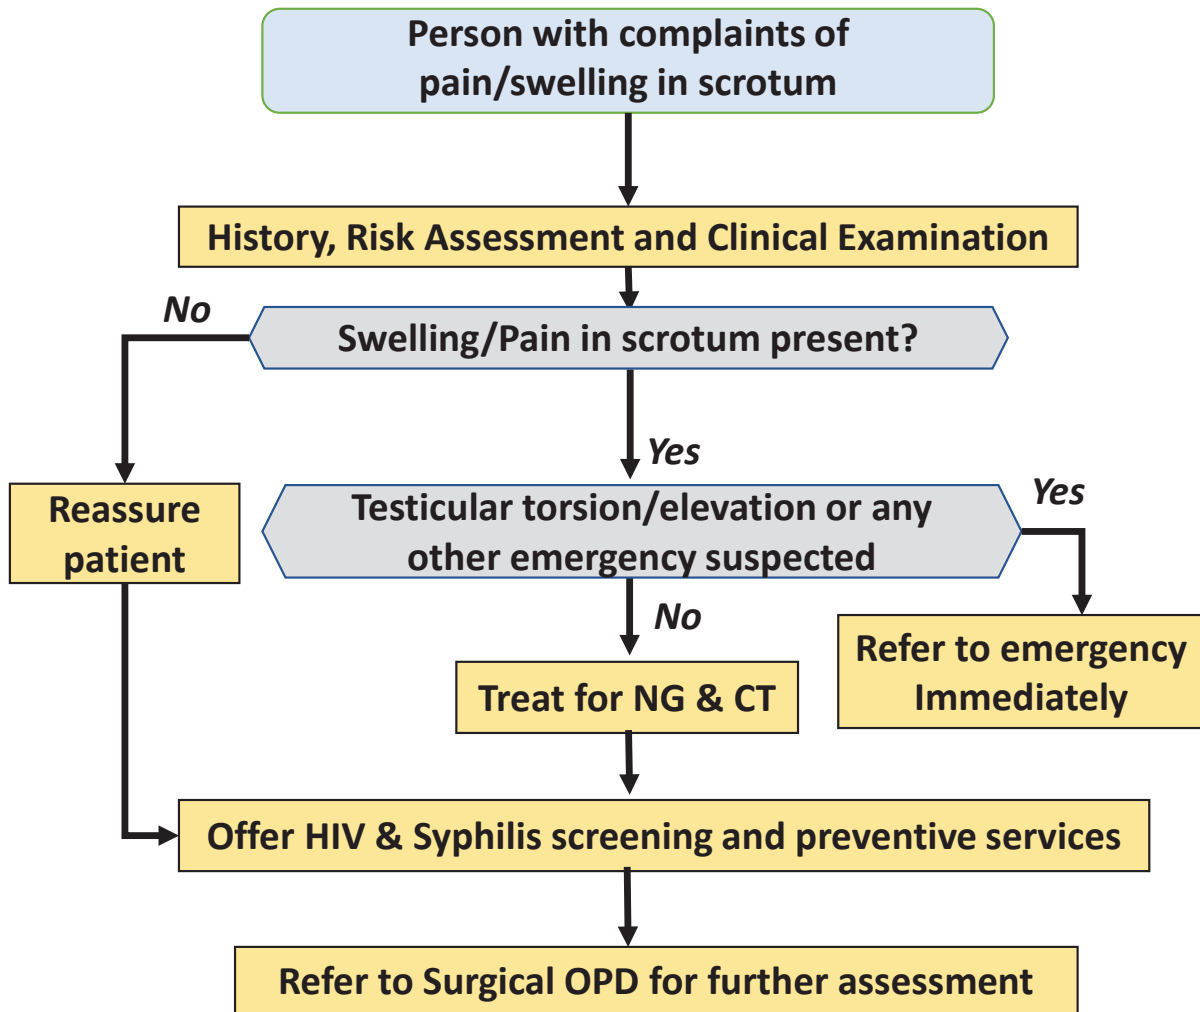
Person with complaints of pain/swelling in scrotum

History, Risk Assessment and Clinical Examination

No

Swelling/Pain in scrotum present?

Yes

Reassure patient

Testicular torsion/elevation or any other emergency suspected

Yes

No

Refer to emergency Immediately

Treat for NG & CT

Offer HIV & Syphilis screening and preventive services

Refer to Surgical OPD for further assessment